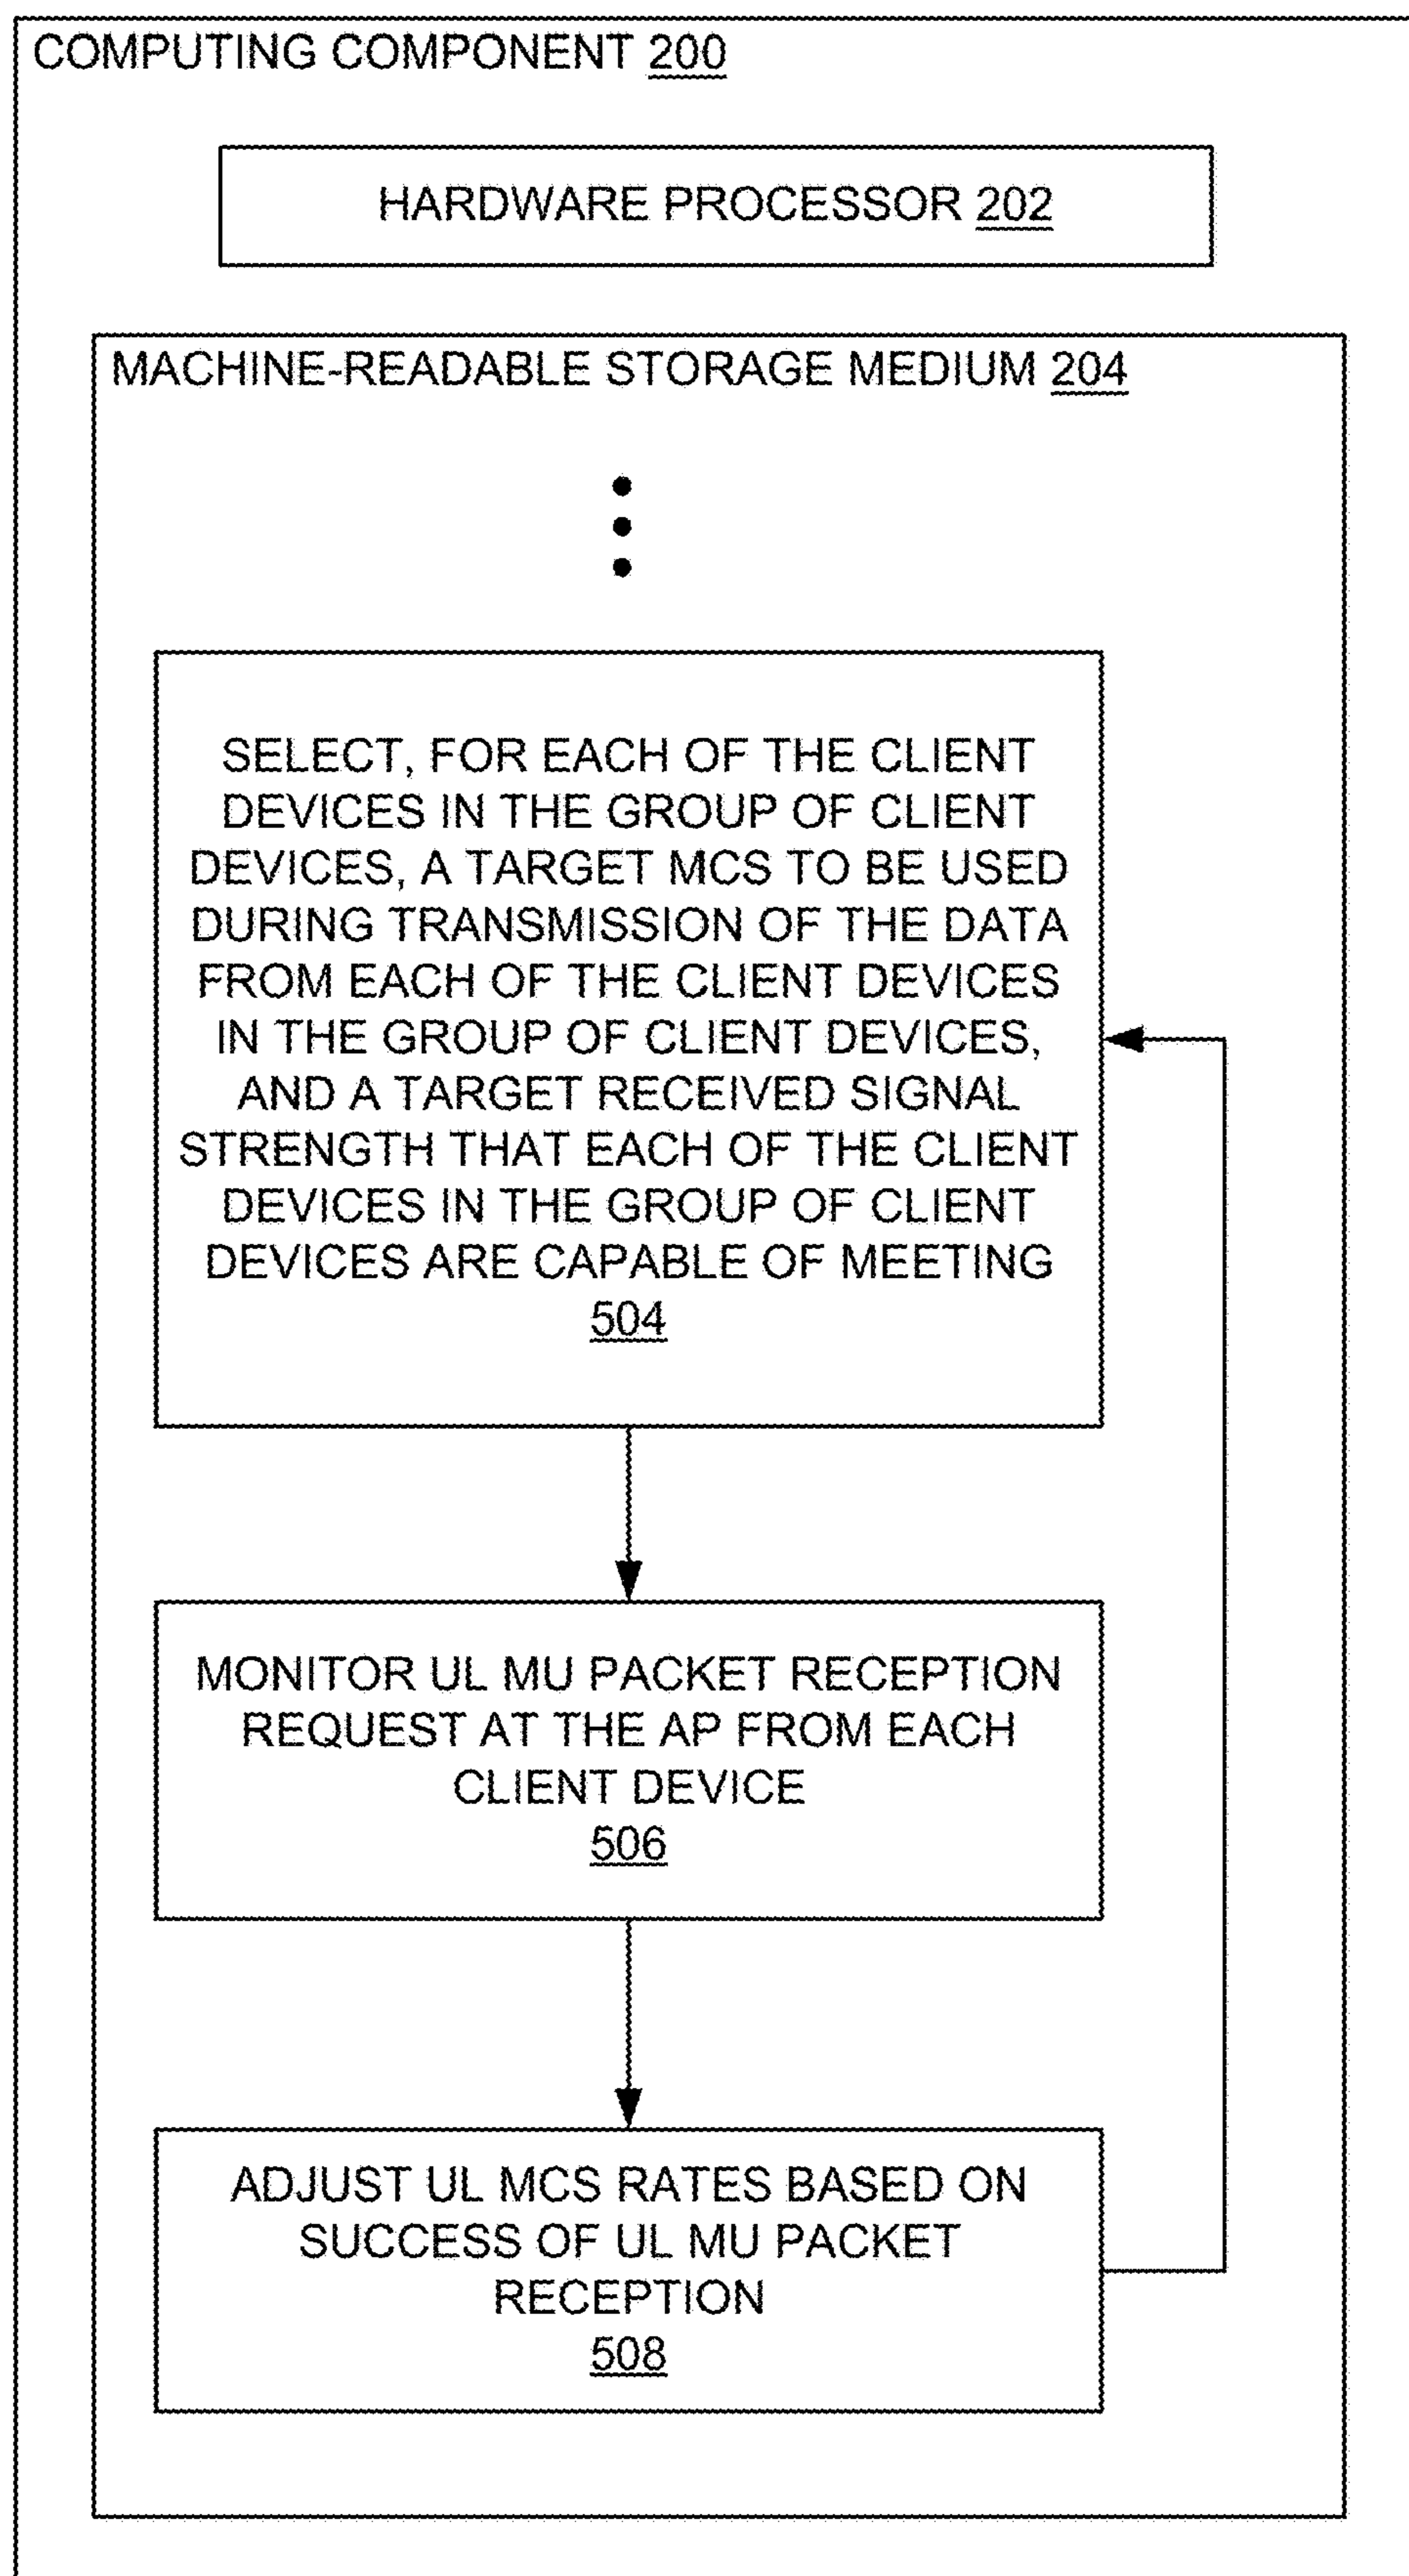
COMPUTING COMPONENT 200

HARDWARE PROCESSOR 202

MACHINE-READABLE STORAGE MEDIUM 204

SELECT, FOR EACH OF THE CLIENT DEVICES IN THE GROUP OF CLIENT DEVICES, A TARGET MCS TO BE USED DURING TRANSMISSION OF THE DATA FROM EACH OF THE CLIENT DEVICES IN THE GROUP OF CLIENT DEVICES, AND A TARGET RECEIVED SIGNAL STRENGTH THAT EACH OF THE CLIENT DEVICES IN THE GROUP OF CLIENT DEVICES ARE CAPABLE OF MEETING
504

MONITOR UL MU PACKET RECEPTION REQUEST AT THE AP FROM EACH CLIENT DEVICE
506

ADJUST UL MCS RATES BASED ON SUCCESS OF UL MU PACKET RECEPTION
508